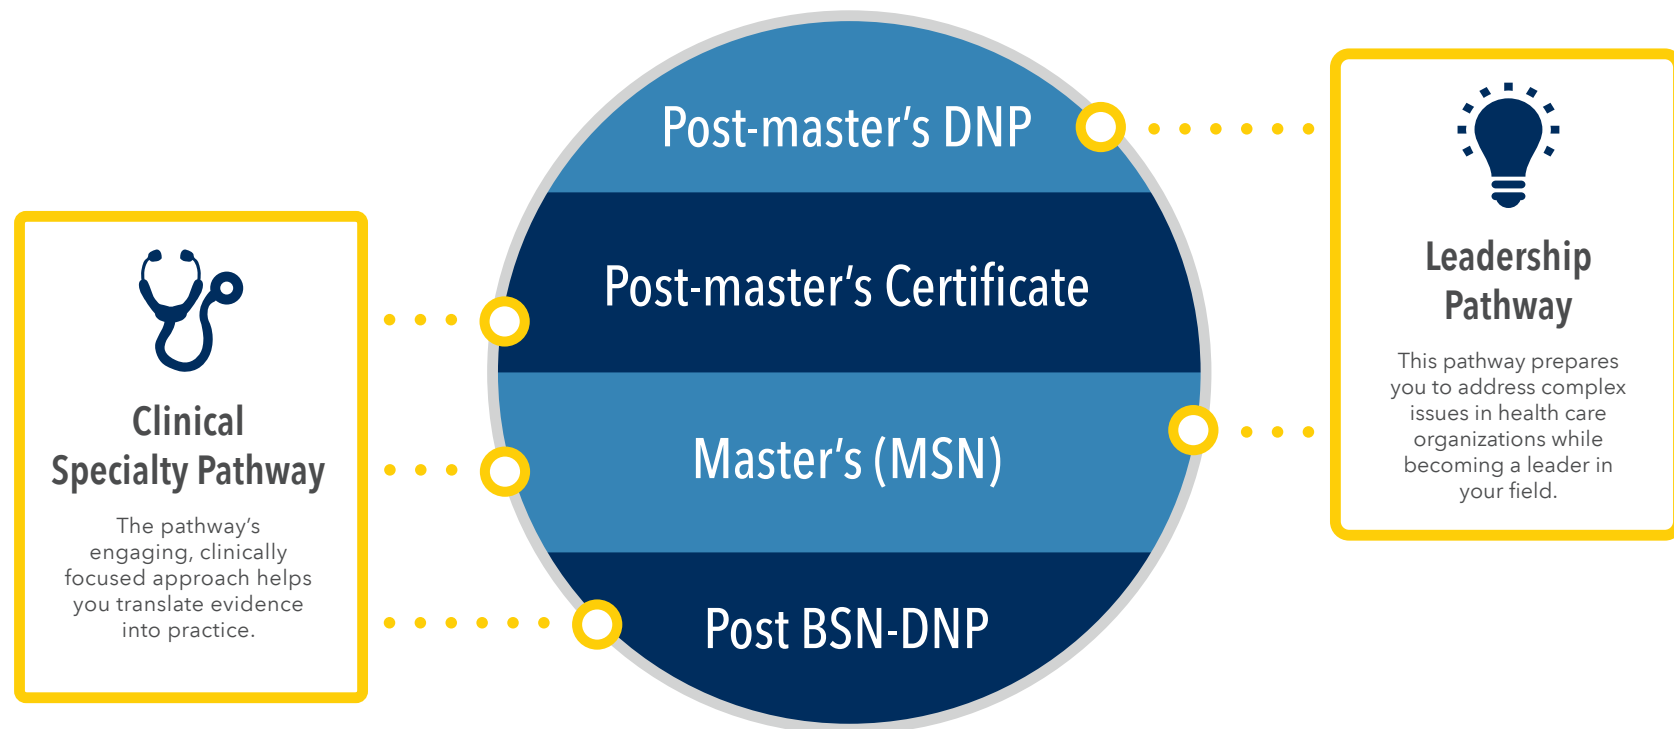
Clinical Specialty Pathway

The pathway's engaging, clinically focused approach helps you translate evidence into practice.

Post-master's DNP

Post-master's Certificate

Master's (MSN)

Post BSN-DNP

Leadership Pathway

This pathway prepares you to address complex issues in health care organizations while becoming a leader in your field.